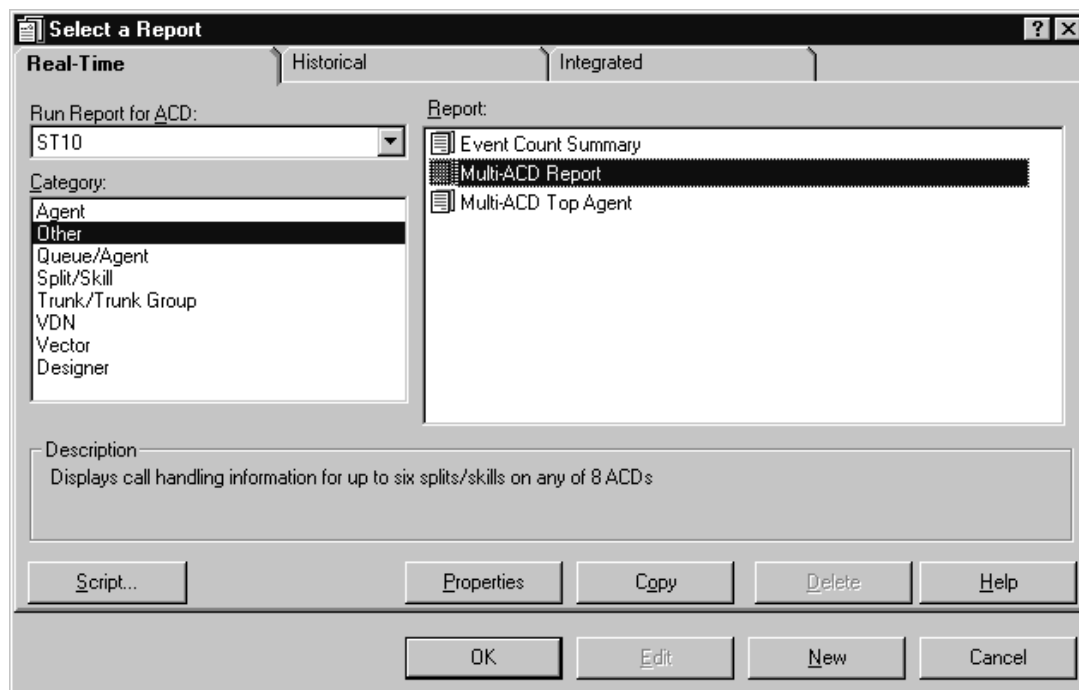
Select a Report

? X

Real-Time

Historical

Integrated

Run Report for ACD:

ST10

Category:

Agent
Other
Queue/Agent
Split/Skill
Trunk/Trunk Group
VDN
Vector
Designer

Report:

Event Count Summary
Multi-ACD Report
Multi-ACD Top Agent

Description

Displays call handling information for up to six splits/skills on any of 8 ACDs

Script...

Properties

Copy

Delete

Help

OK

Edit

New

Cancel